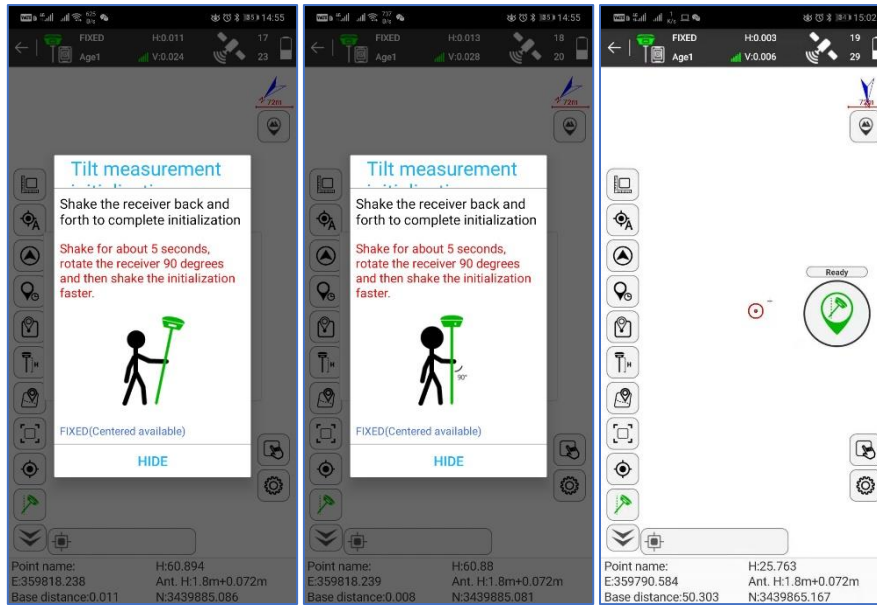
14:55
FIXED H:0.011 17
Age1 V:0.024 23
72m

Tilt measurement
initialization

Shake the receiver back and forth to complete initialization

Shake for about 5 seconds, rotate the receiver 90 degrees and then shake the initialization faster.

FIXED(Centered available)

HIDE

Point name: H:60.894
E:359818.238 Ant. H:1.8m+0.072m
Base distance:0.011 N:3439885.086

14:55
FIXED H:0.013 18
Age1 V:0.028 20
72m

Tilt measurement
initialization

Shake the receiver back and forth to complete initialization

Shake for about 5 seconds, rotate the receiver 90 degrees and then shake the initialization faster.

90°

FIXED(Centered available)

HIDE

Point name: H:60.88
E:359818.239 Ant. H:1.8m+0.072m
Base distance:0.008 N:3439885.081

15:02
FIXED H:0.003 19
Age1 V:0.006 29
72m

Ready

Point name: H:25.763
E:359790.584 Ant. H:1.8m+0.072m
Base distance:50.303 N:3439865.167